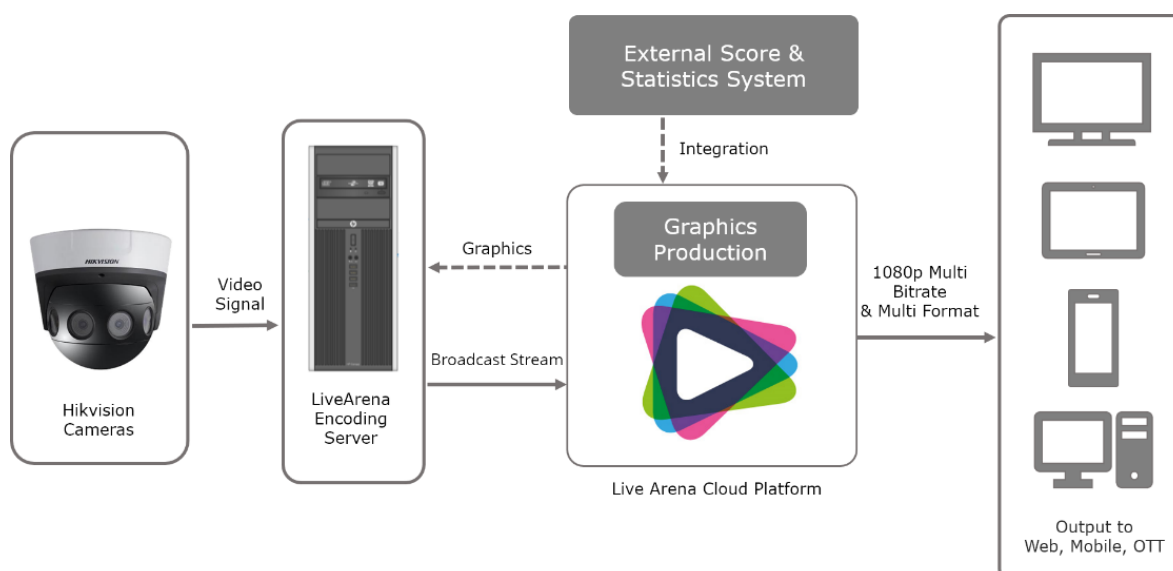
External Score & Statistics System

Integration

HIKVISION

Video Signal

Hikvision Cameras

Graphics

LiveArena Encoding Server

Broadcast Stream

Graphics Production

1080p Multi Bitrate & Multi Format

Live Arena Cloud Platform

Output to Web, Mobile, OTT